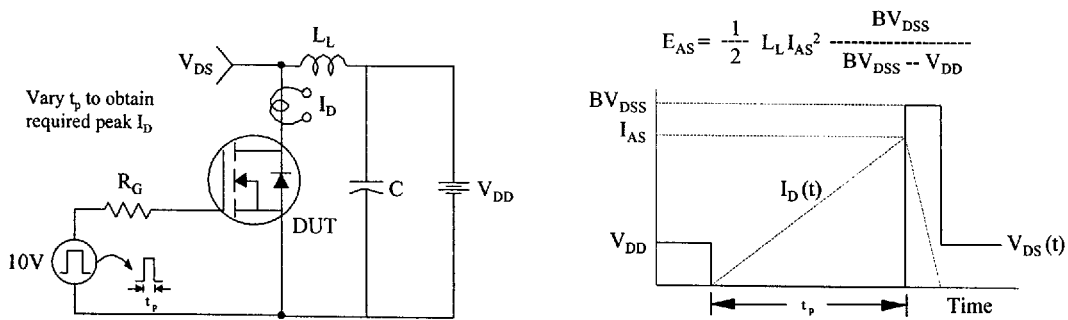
$V_{DS}$

$L_L$

Vary $t_p$ to obtain required peak $I_D$

$I_D$

$R_G$

C

$V_{DD}$

DUT

10V

$t_p$

$E_{AS} = \frac{1}{2} L_L I_{AS}^2 \frac{BV_{DSS}}{BV_{DSS} - V_{DD}}$

$BV_{DSS}$

$I_{AS}$

$I_D(t)$

$V_{DD}$

$V_{DS}(t)$

$t_p$

Time